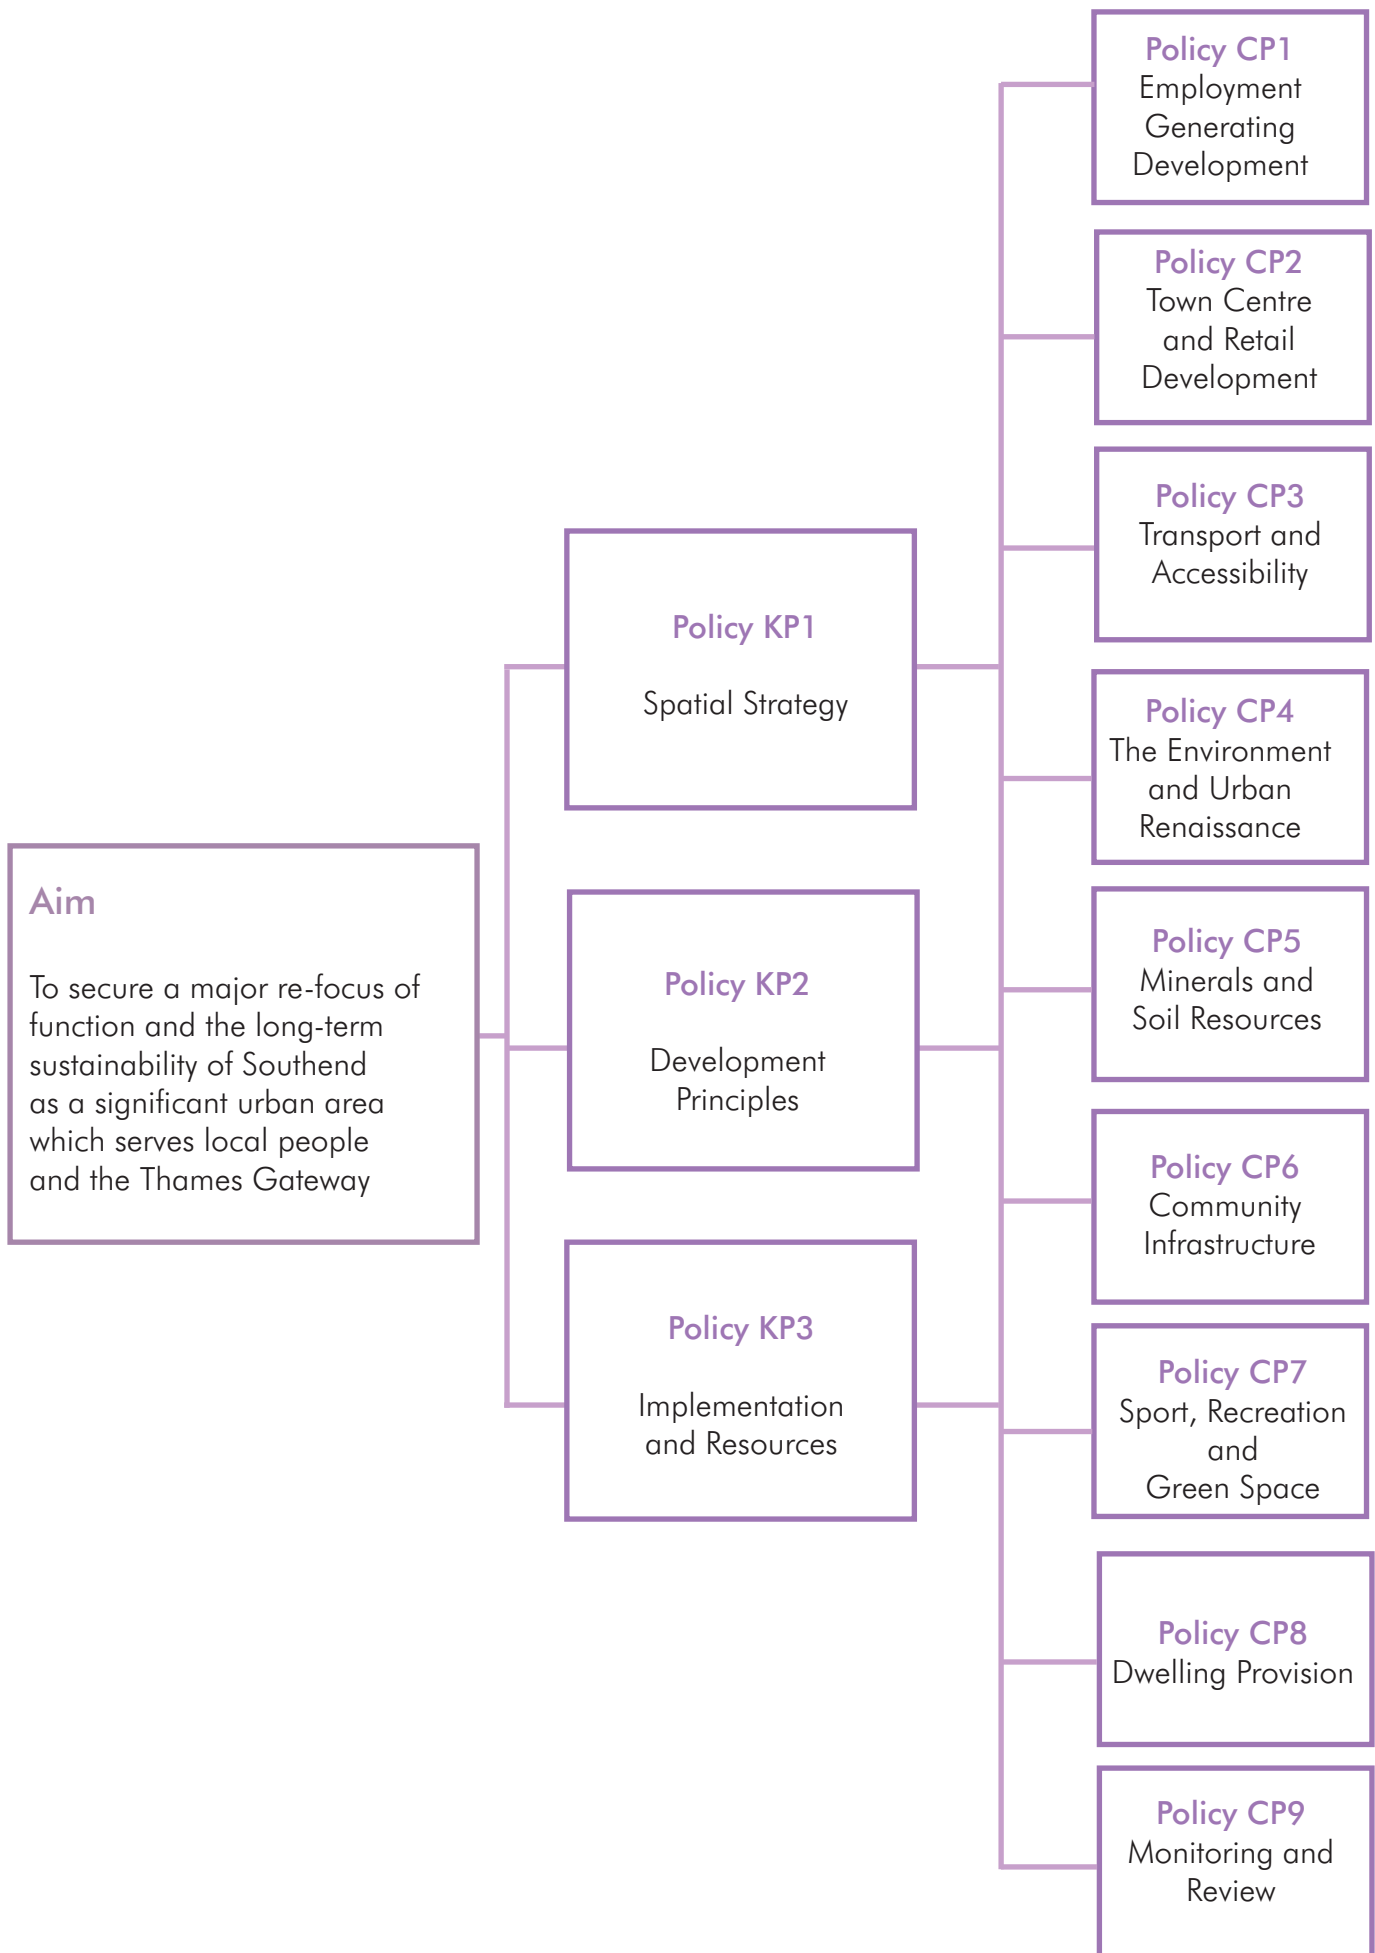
Aim

To secure a major re-focus of function and the long-term sustainability of Southend as a significant urban area which serves local people and the Thames Gateway

Policy KP1
Spatial Strategy

Policy KP2
Development Principles

Policy KP3
Implementation and Resources

Policy CP1
Employment Generating Development

Policy CP2
Town Centre and Retail Development

Policy CP3
Transport and Accessibility

Policy CP4
The Environment and Urban Renaissance

Policy CP5
Minerals and Soil Resources

Policy CP6
Community Infrastructure

Policy CP7
Sport, Recreation and Green Space

Policy CP8
Dwelling Provision

Policy CP9
Monitoring and Review